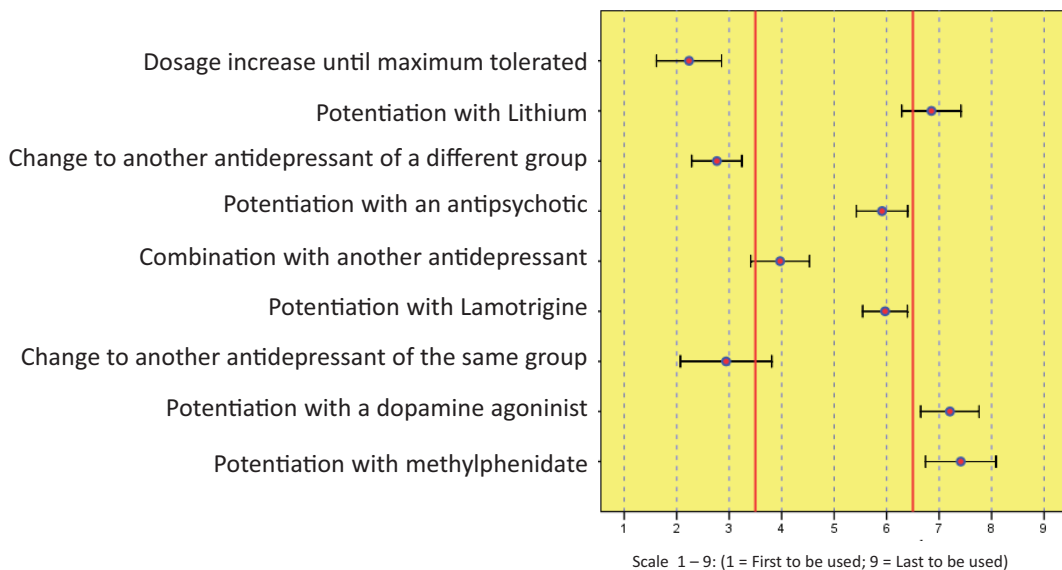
Dosage increase until maximum tolerated

Potentiation with Lithium

Change to another antidepressant of a different group

Potentiation with an antipsychotic

Combination with another antidepressant

Potentiation with Lamotrigine

Change to another antidepressant of the same group

Potentiation with a dopamine agonist

Potentiation with methylphenidate

1 2 3 4 5 6 7 8 9

Scale 1 – 9: (1 = First to be used; 9 = Last to be used)